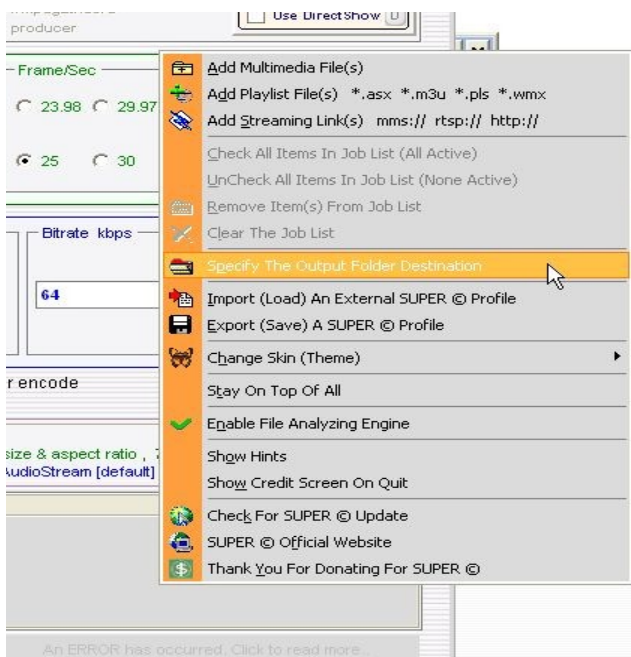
producer

Use DirectShow

Frame/Sec

23.98 29.97

25 30

Bitrate kbps

64

r encode

size & aspect ratio , 7
AudioStream [default]

Add Multimedia File(s)
Add Playlist File(s) *.asx *.m3u *.pls *.wmx
Add Streaming Link(s) mms:// rtsp:// http://
Check All Items In Job List (All Active)
UnCheck All Items In Job List (None Active)
Remove Item(s) From Job List
Clear The Job List
Specify The Output Folder Destination
Import (Load) An External SUPER © Profile
Export (Save) A SUPER © Profile
Change Skin (Theme)
Stay On Top Of All
Enable File Analyzing Engine
Show Hints
Show Credit Screen On Quit
Check For SUPER © Update
SUPER © Official Website
Thank You For Donating For SUPER ©

An ERROR has occurred. Click to read more...